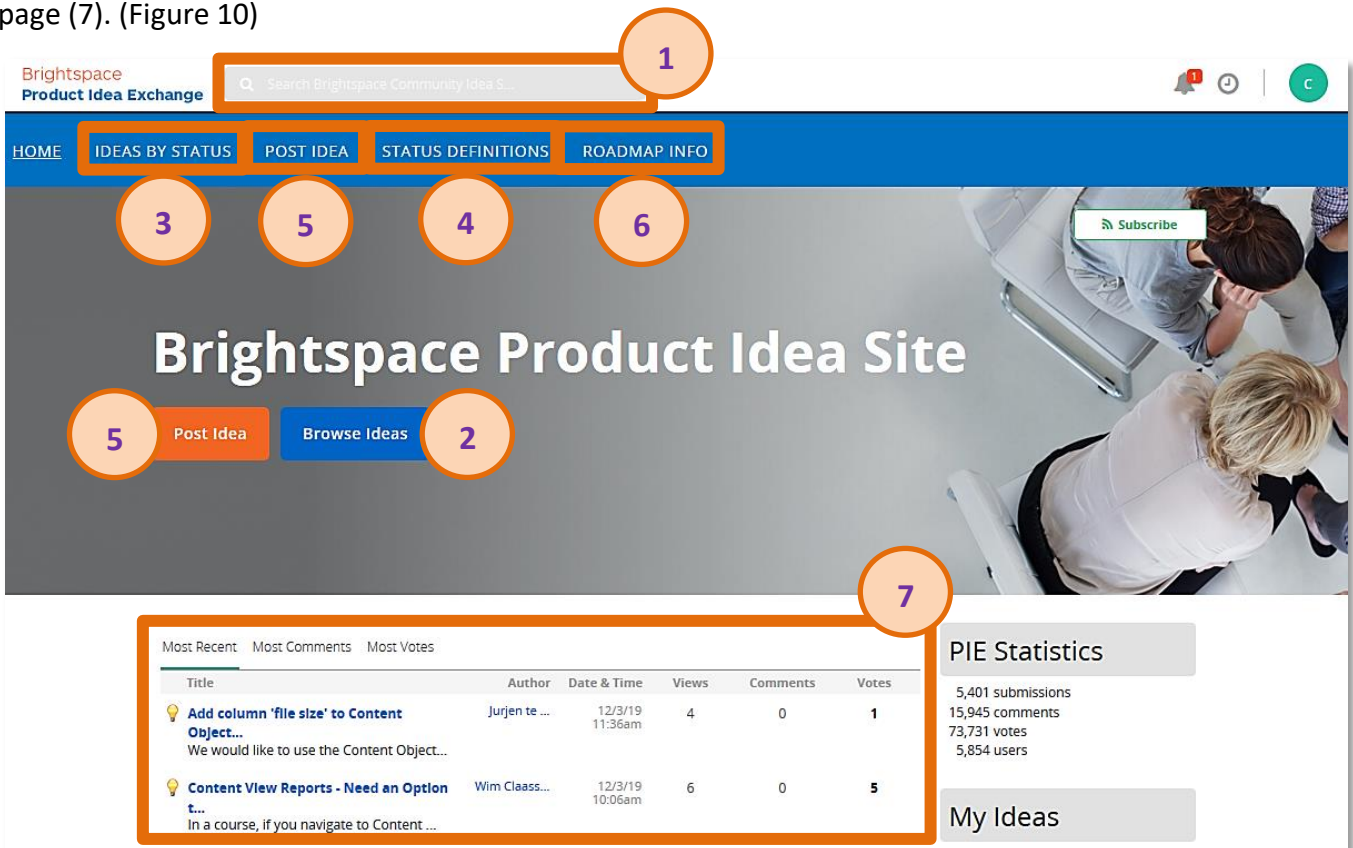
page (7). (Figure 10)

Brightspace
Product Idea Exchange

Search Brightspace Community Idea S...

1

1

C

HOME IDEAS BY STATUS POST IDEA STATUS DEFINITIONS ROADMAP INFO

3 5 4 6

Subscribe

Brightspace Product Idea Site

5 Post Idea Browse Ideas 2

7

Most Recent Most Comments Most Votes

| Title | Author | Date & Time | Views | Comments | Votes |
|---|---|---|---|---|---|
| Add column 'file size' to Content Object... We would like to use the Content Object... | Jurjen te ... | 12/3/19 11:36am | 4 | 0 | 1 |
| Content View Reports - Need an Option t... In a course, if you navigate to Content ... | Wim Claass... | 12/3/19 10:06am | 6 | 0 | 5 |

PIE Statistics

5,401 submissions
15,945 comments
73,731 votes
5,854 users

My Ideas